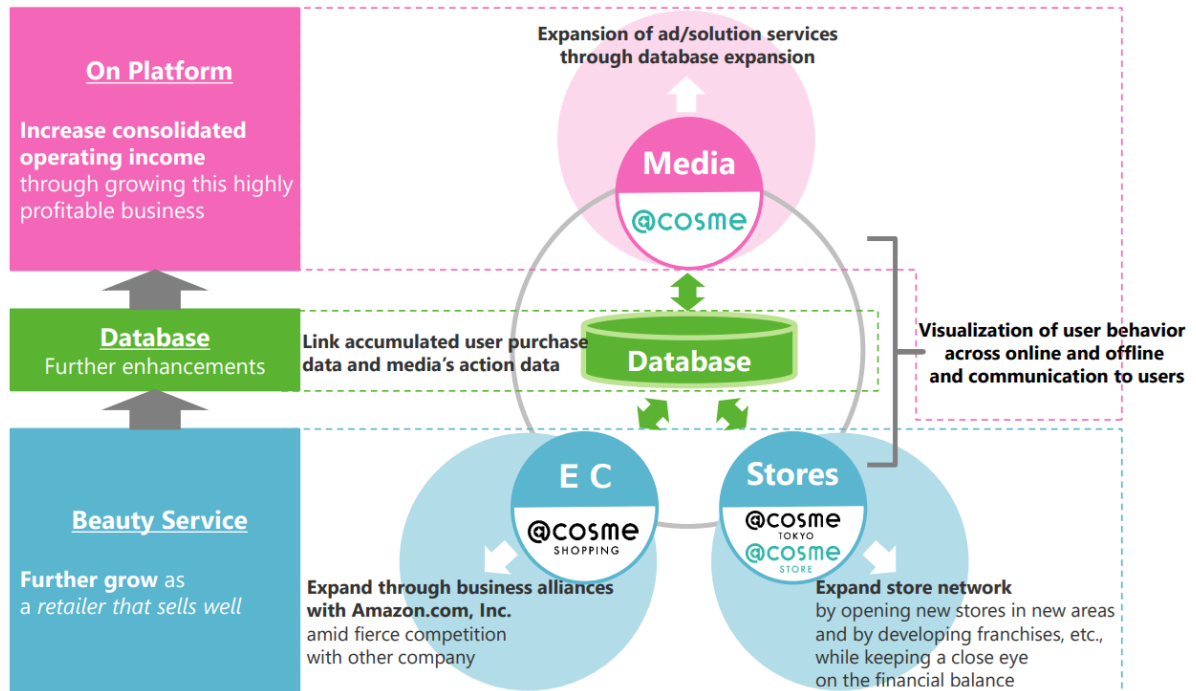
On Platform

Increase consolidated operating income through growing this highly profitable business

Database
Further enhancements

Beauty Service

Further grow as a retailer that sells well

Expansion of ad/solution services through database expansion

Media
@cosme

Link accumulated user purchase data and media's action data

Database

Visualization of user behavior across online and offline and communication to users

E C
@cosme SHOPPING

Stores
@cosme TOKYO
@cosme STORE

Expand through business alliances with Amazon.com, Inc.
amid fierce competition with other company

Expand store network
by opening new stores in new areas and by developing franchises, etc., while keeping a close eye on the financial balance